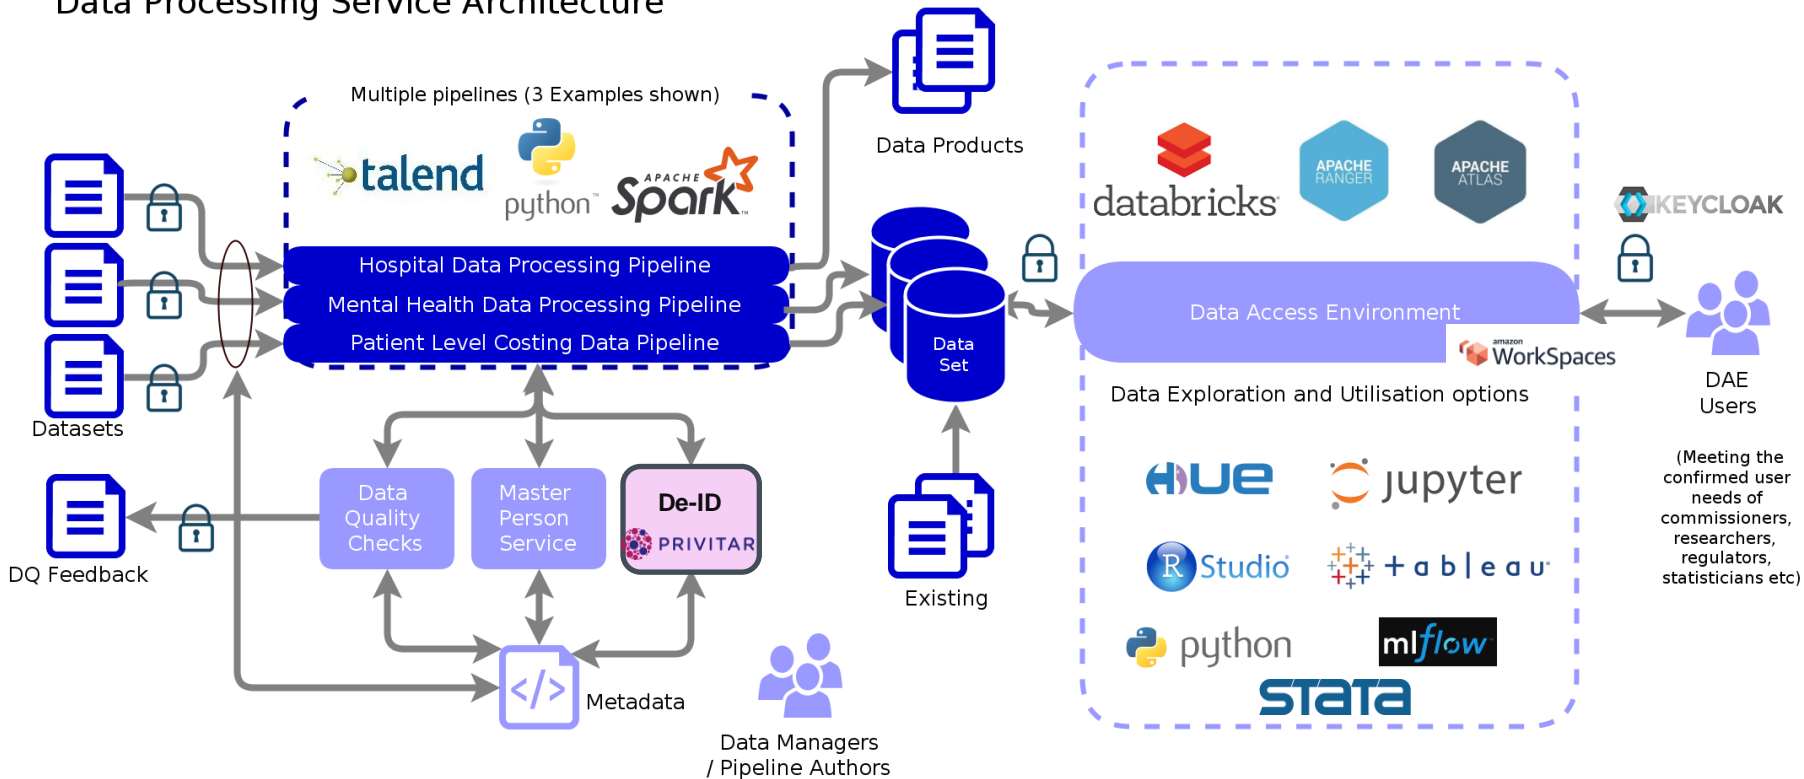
Data Processing Service Architecture

Multiple pipelines (3 Examples shown)

talend

python

APACHE Spark

Hospital Data Processing Pipeline

Mental Health Data Processing Pipeline

Patient Level Costing Data Pipeline

Datasets

DQ Feedback

Data Quality Checks

Master Person Service

De-ID

PRIVITAR

Metadata

Data Managers / Pipeline Authors

Data Products

Data Set

Existing

databricks

APACHE RANGER

APACHE ATLAS

KEYCLOAK

Data Access Environment

amazon WorkSpaces

Data Exploration and Utilisation options

HUE

jupyter

RStudio

+ a b | e a u

python

mlflow

STATA

DAE Users

(Meeting the confirmed user needs of commissioners, researchers, regulators, statisticians etc)